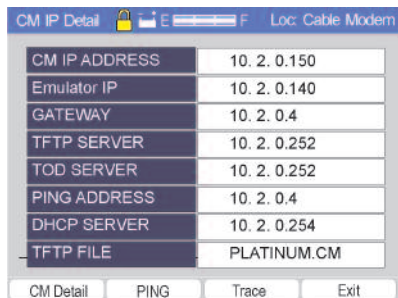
CM IP Detail E F Loc: Cable Modem

| CM IP ADDRESS | 10. 2. 0.150 |
|---|---|
| Emulator IP | 10. 2. 0.140 |
| GATEWAY | 10. 2. 0.4 |
| TFTP SERVER | 10. 2. 0.252 |
| TOD SERVER | 10. 2. 0.252 |
| PING ADDRESS | 10. 2. 0.4 |
| DHCP SERVER | 10. 2. 0.254 |
| TFTP FILE | PLATINUM.CM |

CM Detail PING Trace Exit